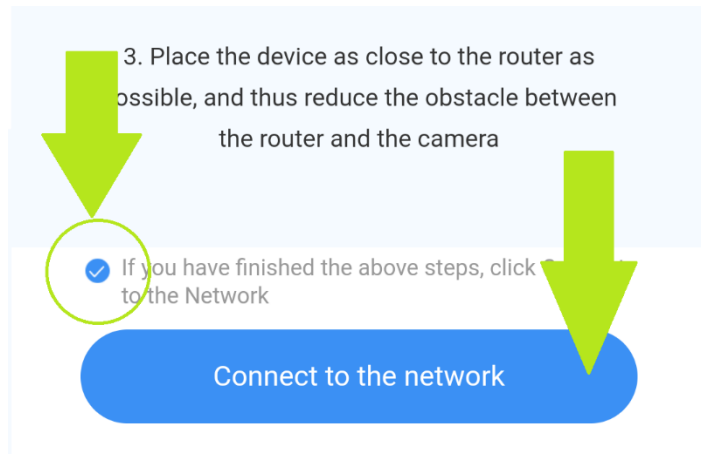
3. Place the device as close to the router as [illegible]ossible, and thus reduce the obstacle between the router and the camera

If you have finished the above steps, click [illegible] to the Network

Connect to the network